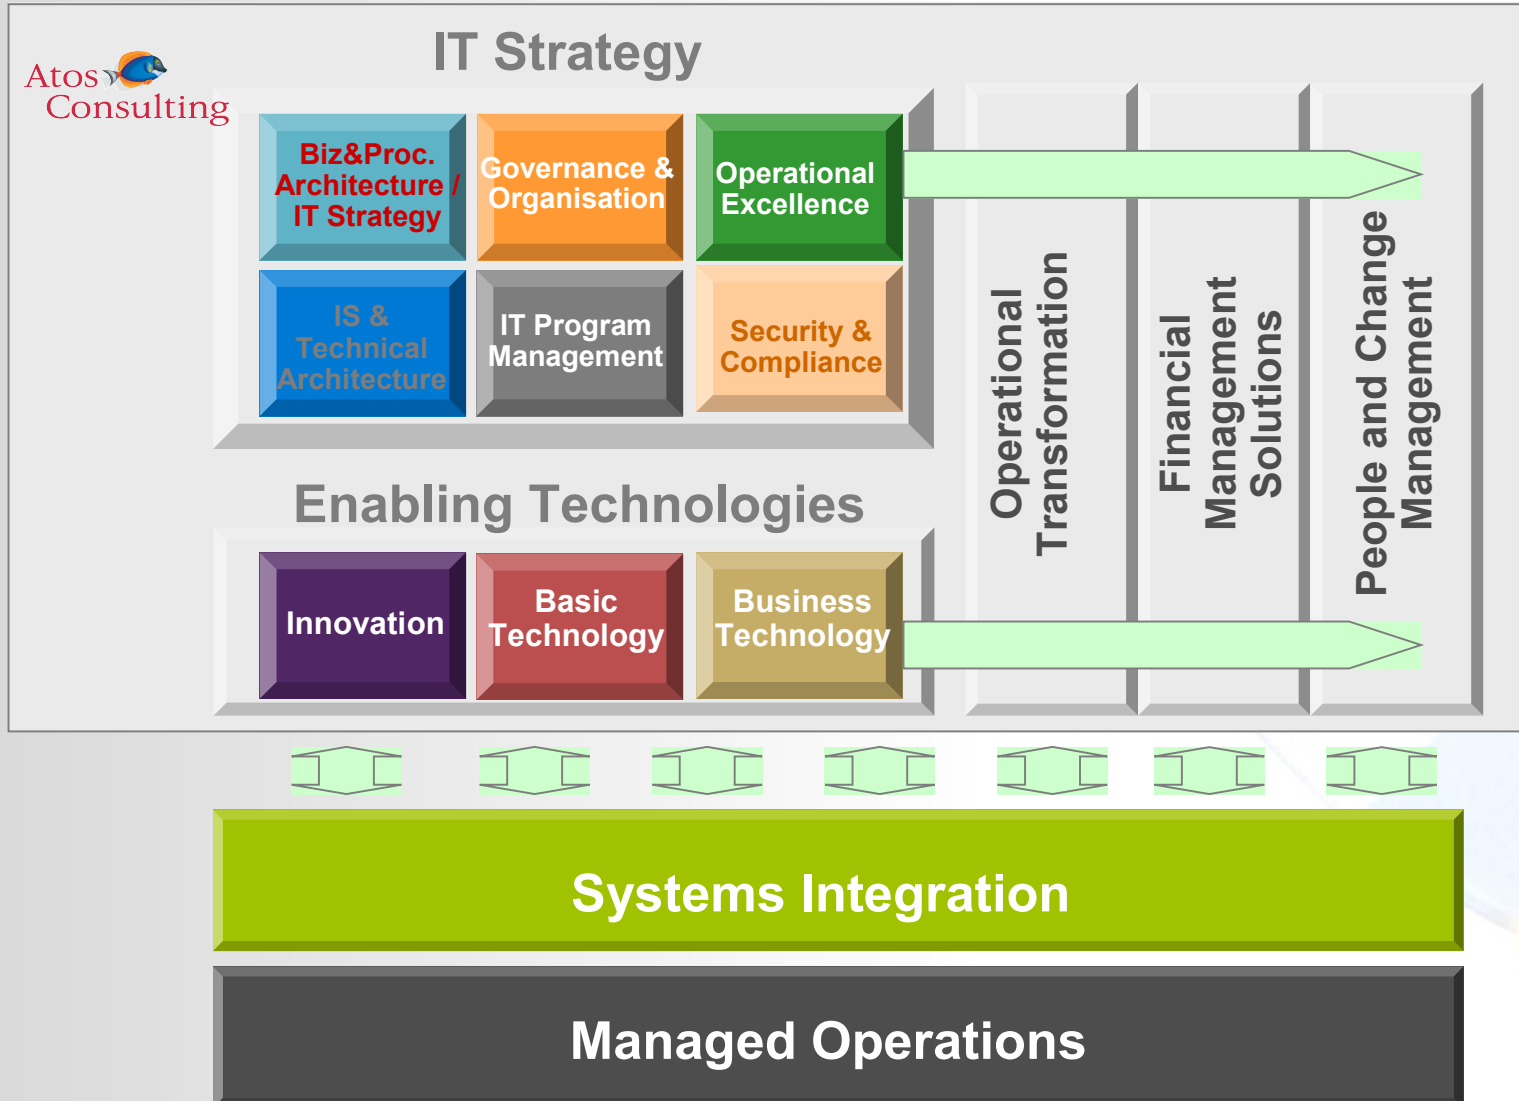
Atos Consulting

IT Strategy

Biz&Proc. Architecture / IT Strategy

Governance & Organisation

Operational Excellence

IS & Technical Architecture

IT Program Management

Security & Compliance

Operational Transformation

Financial Management Solutions

People and Change Management

Enabling Technologies

Innovation

Basic Technology

Business Technology

Systems Integration

Managed Operations